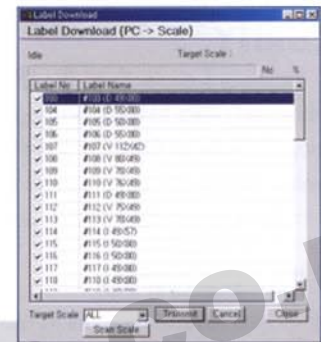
Label Download

Label Download (PC -> Scale)

Idle

Target Scale :

No %

| Label No | Label Name |
|---|---|
| 103 | #103 (D 41:00) |
| 104 | #104 (D 55:00) |
| 105 | #105 (D 50:00) |
| 106 | #106 (D 55:00) |
| 107 | #107 (V 112x42) |
| 108 | #108 (V 80:49) |
| 109 | #109 (V 70:49) |
| 110 | #110 (V 76:49) |
| 111 | #111 (D 49:00) |
| 112 | #112 (V 70:49) |
| 113 | #113 (V 70:49) |
| 114 | #114 (I 49:57) |
| 115 | #115 (I 50:00) |
| 116 | #116 (I 50:00) |
| 117 | #117 (I 49:00) |
| 118 | #118 (I 49:00) |
| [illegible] | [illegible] |

Target Scale ALL

Transmit Cancel Close

Scan Scale